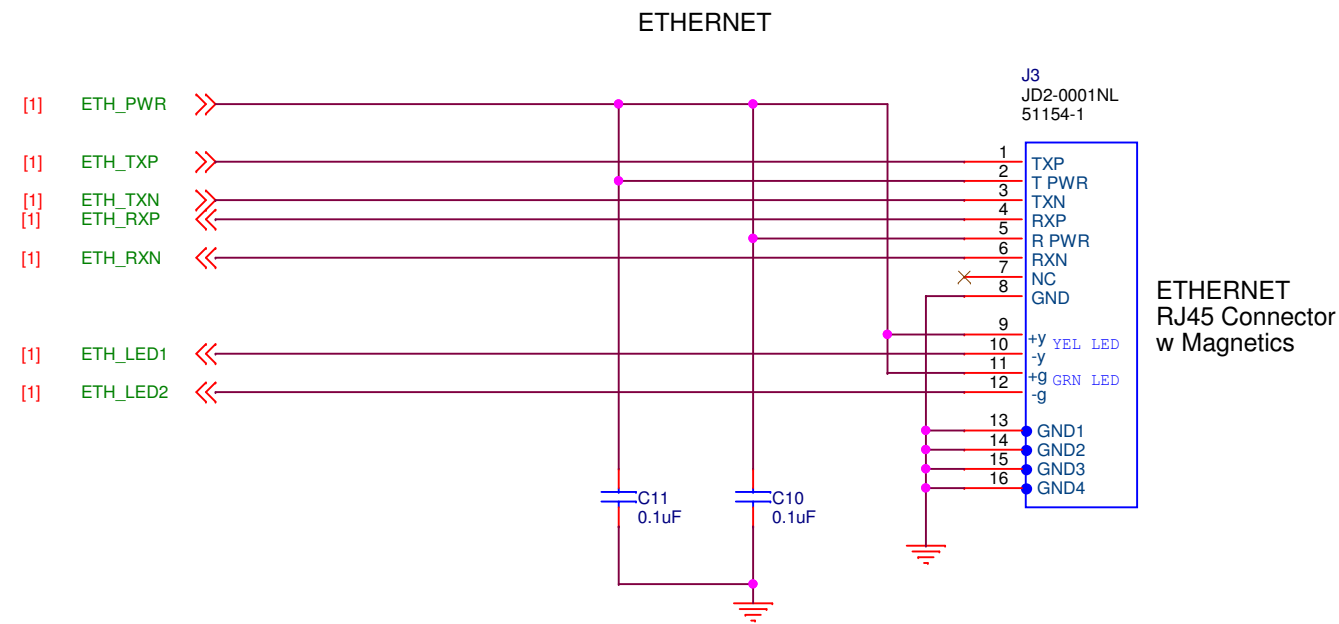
ETHERNET

[1] ETH_PWR
[1] ETH_TXP
[1] ETH_TXN
[1] ETH_RXP
[1] ETH_RXN
[1] ETH_LED1
[1] ETH_LED2

J3
JD2-0001NL
51154-1

1 TXP
2 T PWR
3 TXN
4 RXP
5 R PWR
6 RXN
7 NC
8 GND
9 +y
10 -y
YEL LED
11 +g
12 -g
GRN LED
13 GND1
14 GND2
15 GND3
16 GND4

ETHERNET
RJ45 Connector
w Magnetics

C11
0.1uF
C10
0.1uF